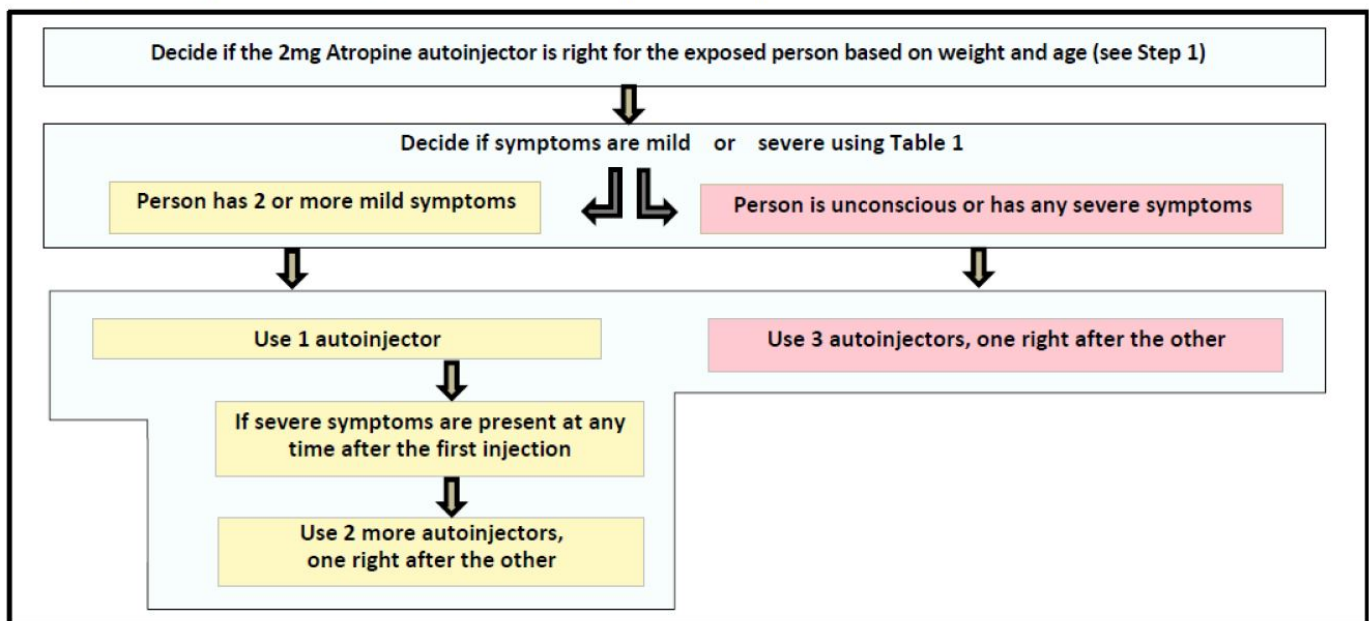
Decide if the 2mg Atropine autoinjector is right for the exposed person based on weight and age (see Step 1)

Decide if symptoms are mild or severe using Table 1

Person has 2 or more mild symptoms

Person is unconscious or has any severe symptoms

Use 1 autoinjector

Use 3 autoinjectors, one right after the other

If severe symptoms are present at any time after the first injection

Use 2 more autoinjectors, one right after the other